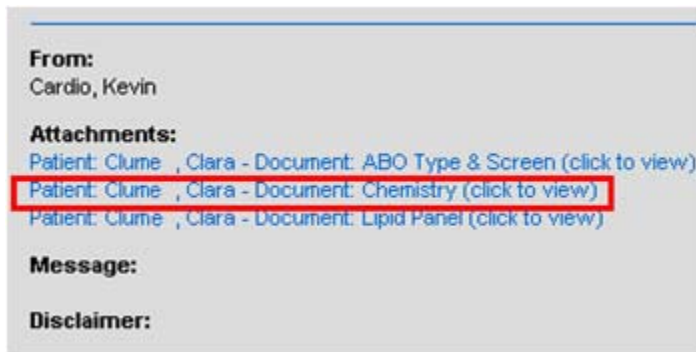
From:
Cardio, Kevin

Attachments:
Patient: Clume , Clara - Document: ABO Type & Screen (click to view)
Patient: Clume , Clara - Document: Chemistry (click to view)
Patient: Clume , Clara - Document: Lipid Panel (click to view)

Message:

Disclaimer: